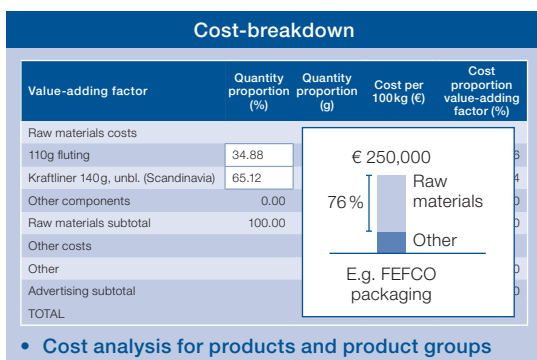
Cost-breakdown

| Value-adding factor | Quantity proportion (%) | Quantity proportion (g) | Cost per 100kg (€) | Cost proportion value-adding factor (%) |
|---|---|---|---|---|
| Raw materials costs | | | | |
| 110g fluting | 34.88 | | | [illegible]6 |
| Kraftliner 140g, unbl. (Scandinavia) | 65.12 | | | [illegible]4 |
| Other components | 0.00 | | | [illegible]0 |
| Raw materials subtotal | 100.00 | | | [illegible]0 |
| Other costs | | | | |
| Other | | | | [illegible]0 |
| Advertising subtotal | | | | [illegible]0 |
| TOTAL | | | | |

€ 250,000

76 %

Raw materials

Other

E.g. FEFCO packaging

• Cost analysis for products and product groups